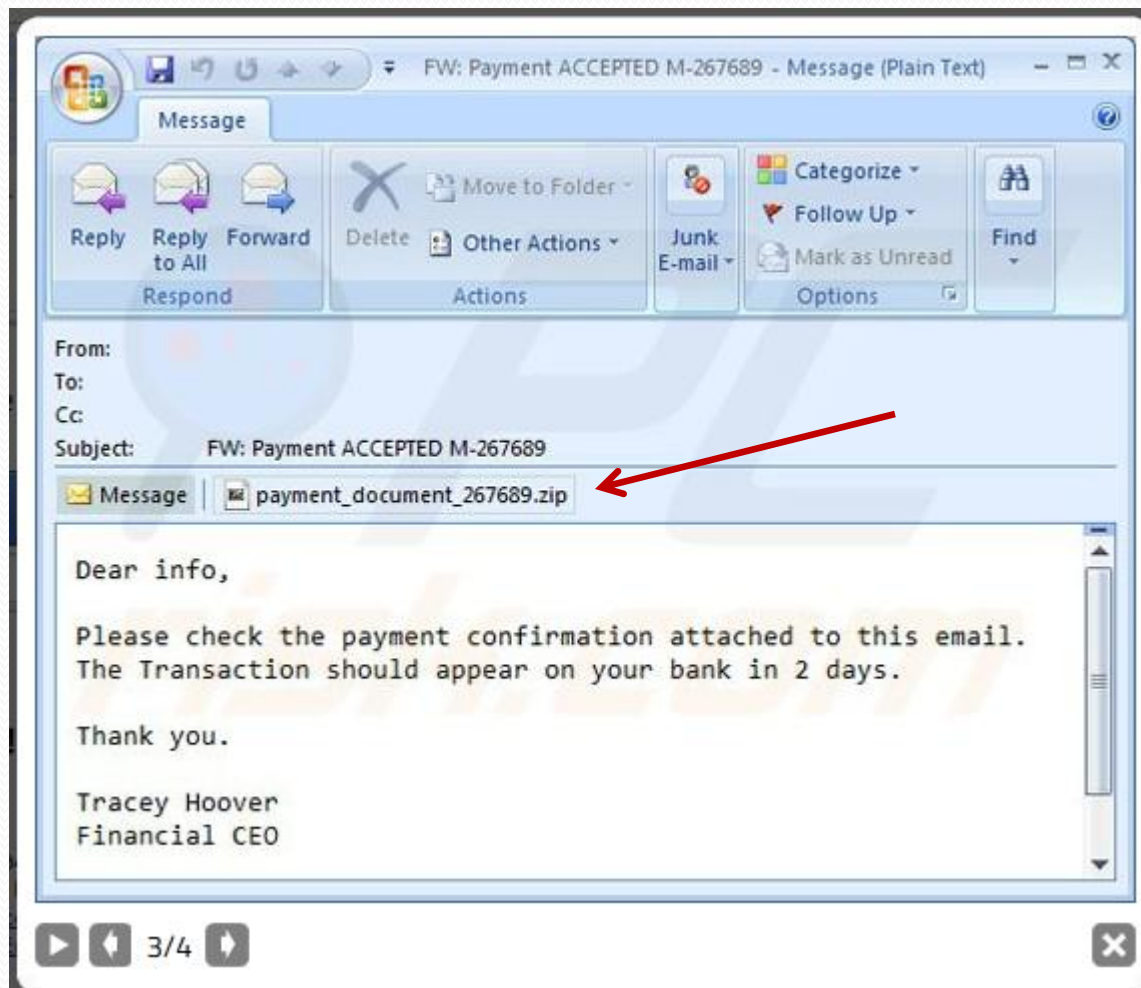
FW: Payment ACCEPTED M-267689 - Message (Plain Text)

Message

Reply
Reply to All
Forward
Respond

Delete
Move to Folder
Other Actions
Actions

Junk E-mail

Categorize
Follow Up
Mark as Unread
Options

Find

From:
To:
Cc:
Subject: FW: Payment ACCEPTED M-267689

Message
payment_document_267689.zip

Dear info,

Please check the payment confirmation attached to this email.
The Transaction should appear on your bank in 2 days.

Thank you.

Tracey Hoover
Financial CEO

3/4